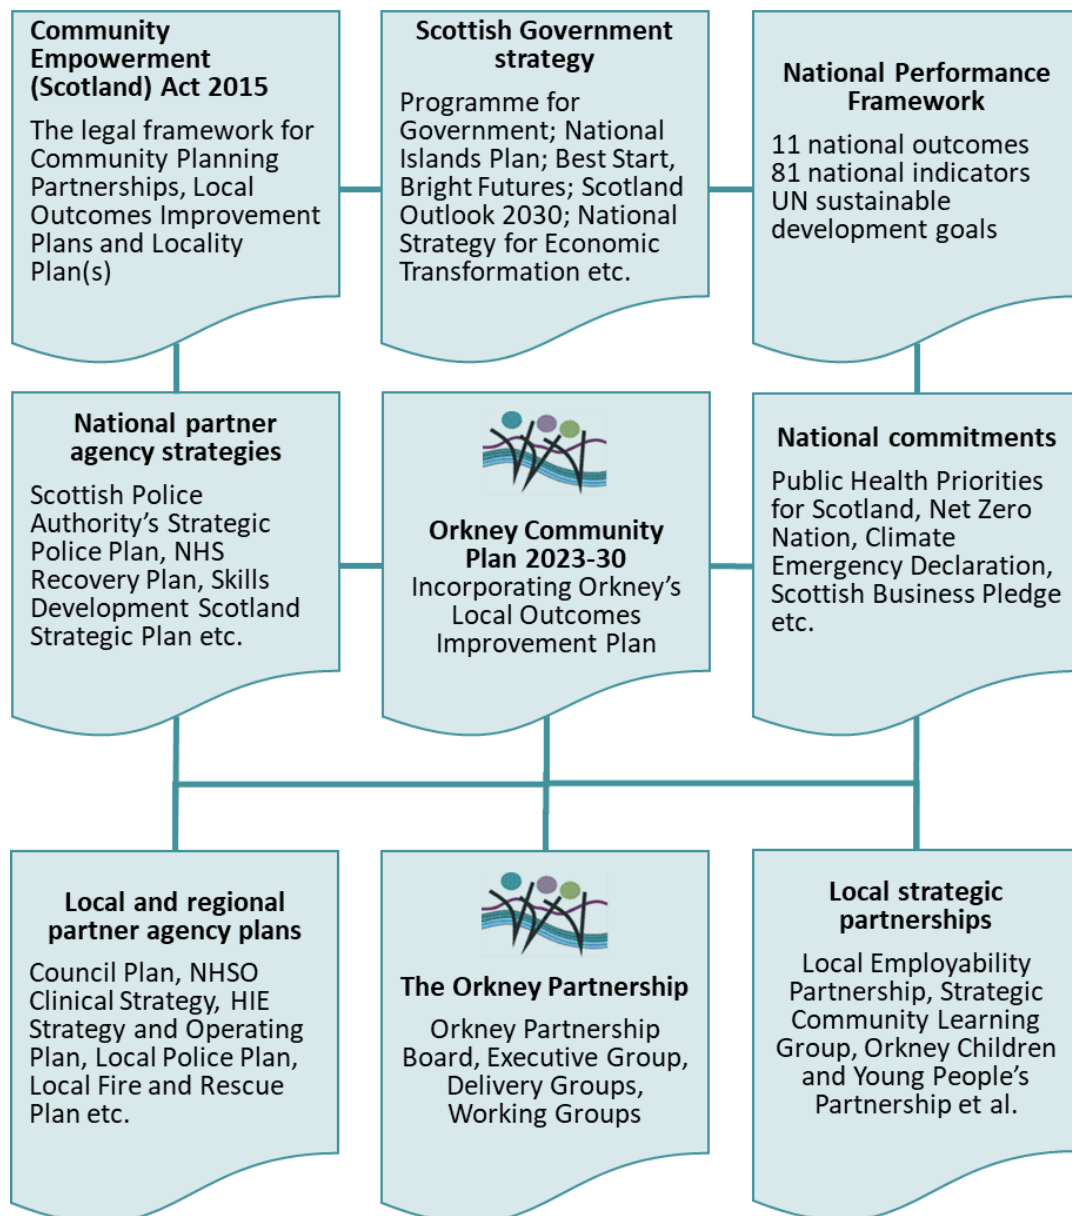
Community Empowerment (Scotland) Act 2015

The legal framework for Community Planning Partnerships, Local Outcomes Improvement Plans and Locality Plan(s)

Scottish Government strategy

Programme for Government; National Islands Plan; Best Start, Bright Futures; Scotland Outlook 2030; National Strategy for Economic Transformation etc.

National Performance Framework

11 national outcomes
81 national indicators
UN sustainable development goals

National partner agency strategies

Scottish Police Authority's Strategic Police Plan, NHS Recovery Plan, Skills Development Scotland Strategic Plan etc.

Orkney Community Plan 2023-30
Incorporating Orkney's Local Outcomes Improvement Plan

National commitments

Public Health Priorities for Scotland, Net Zero Nation, Climate Emergency Declaration, Scottish Business Pledge etc.

Local and regional partner agency plans

Council Plan, NHSO Clinical Strategy, HIE Strategy and Operating Plan, Local Police Plan, Local Fire and Rescue Plan etc.

The Orkney Partnership

Orkney Partnership Board, Executive Group, Delivery Groups, Working Groups

Local strategic partnerships

Local Employability Partnership, Strategic Community Learning Group, Orkney Children and Young People's Partnership et al.